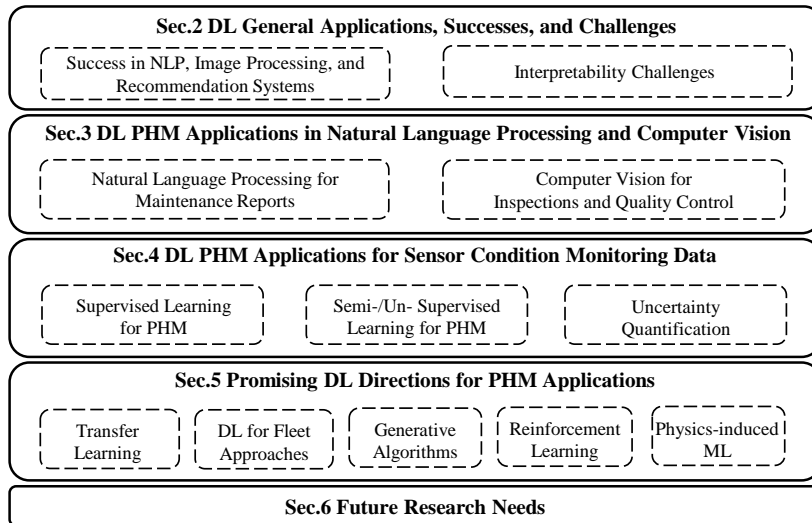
Sec.2 DL General Applications, Successes, and Challenges

Success in NLP, Image Processing, and Recommendation Systems

Interpretability Challenges

Sec.3 DL PHM Applications in Natural Language Processing and Computer Vision

Natural Language Processing for Maintenance Reports

Computer Vision for Inspections and Quality Control

Sec.4 DL PHM Applications for Sensor Condition Monitoring Data

Supervised Learning for PHM

Semi-/Un- Supervised Learning for PHM

Uncertainty Quantification

Sec.5 Promising DL Directions for PHM Applications

Transfer Learning

DL for Fleet Approaches

Generative Algorithms

Reinforcement Learning

Physics-induced ML

Sec.6 Future Research Needs